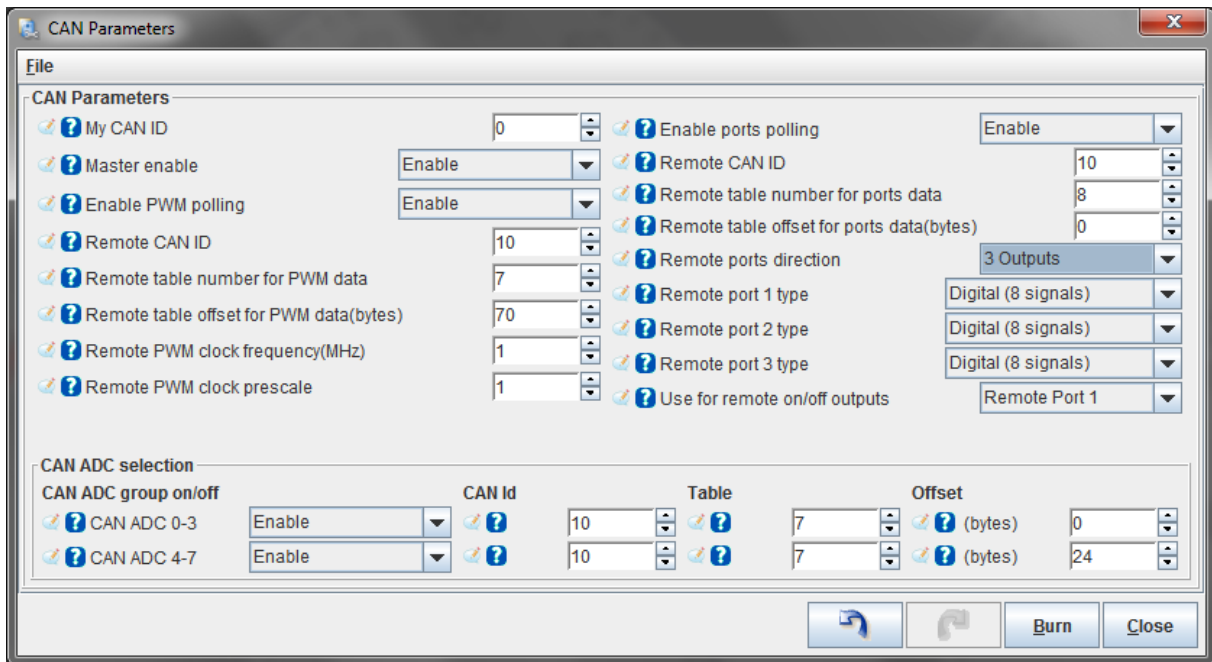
CAN Parameters

File

CAN Parameters

My CAN ID 0

Master enable Enable

Enable PWM polling Enable

Remote CAN ID 10

Remote table number for PWM data 7

Remote table offset for PWM data(bytes) 70

Remote PWM clock frequency(MHz) 1

Remote PWM clock prescale 1

Enable ports polling Enable

Remote CAN ID 10

Remote table number for ports data 8

Remote table offset for ports data(bytes) 0

Remote ports direction 3 Outputs

Remote port 1 type Digital (8 signals)

Remote port 2 type Digital (8 signals)

Remote port 3 type Digital (8 signals)

Use for remote on/off outputs Remote Port 1

CAN ADC selection

| CAN ADC group on/off | | CAN Id | Table | Offset | |
|---|---|---|---|---|---|
| CAN ADC 0-3 | Enable | 10 | 7 | (bytes) | 0 |
| CAN ADC 4-7 | Enable | 10 | 7 | (bytes) | 24 |

Burn Close